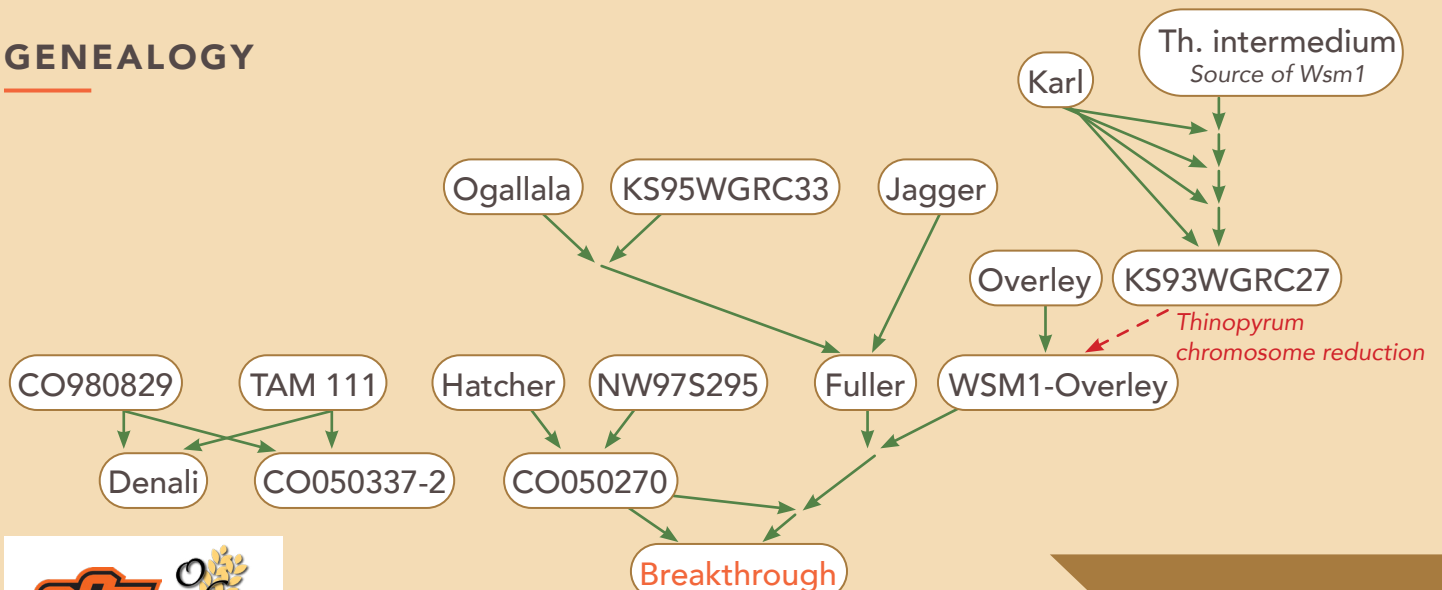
GENEALOGY

Th. intermedium
Source of Wsm1

Karl

Ogallala

KS95WGRC33

Jagger

Overley

KS93WGRC27

Thinopyrum chromosome reduction

CO980829

TAM 111

Hatcher

NW97S295

Fuller

WSM1-Overley

Denali

CO050337-2

CO050270

Breakthrough